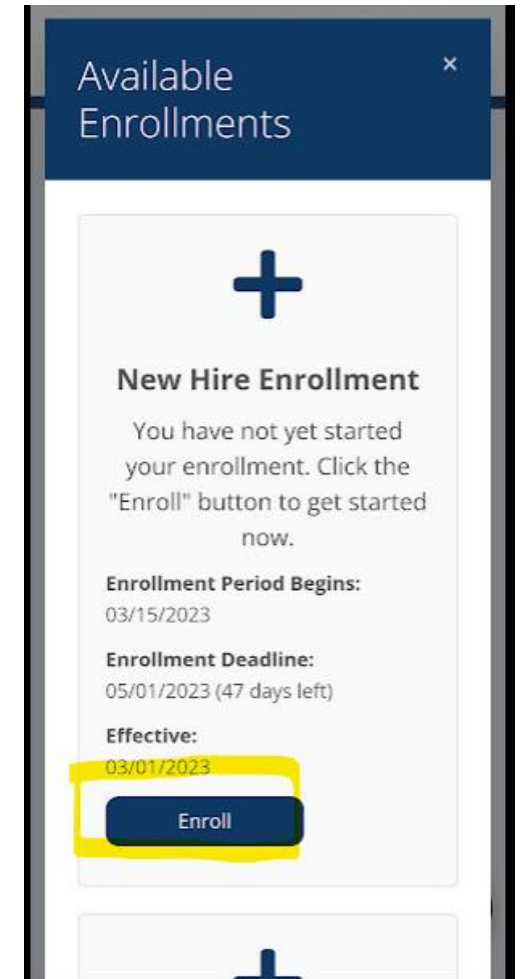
Available Enrollments

×

New Hire Enrollment

You have not yet started your enrollment. Click the "Enroll" button to get started now.

Enrollment Period Begins:
03/15/2023

Enrollment Deadline:
05/01/2023 (47 days left)

Effective:
03/01/2023

Enroll